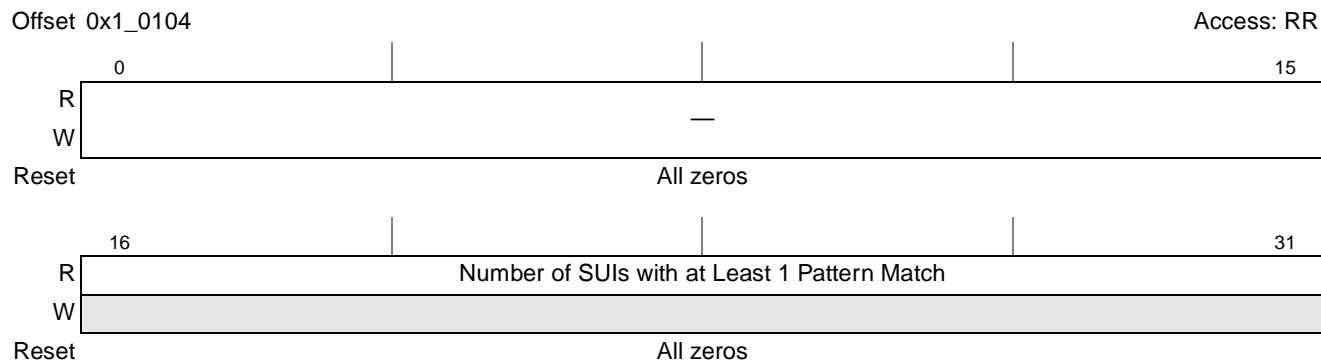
Offset 0x1_0104

Access: RR

| | 0 | | | 15 |
|---|---|---|---|---|
| R | — | | | |
| W | | | | |
| Reset | All zeros | | | |

| | 16 | | | 31 |
|---|---|---|---|---|
| R | Number of SUIs with at Least 1 Pattern Match | | | |
| W | | | | |
| Reset | All zeros | | | |